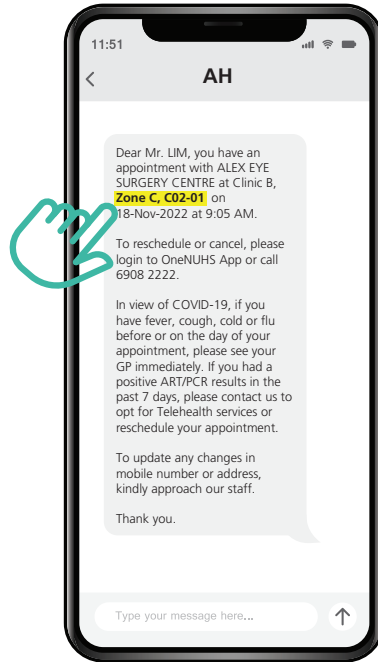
11:51

<

AH

Dear Mr. LIM, you have an appointment with ALEX EYE SURGERY CENTRE at Clinic B, **Zone C, C02-01** on 18-Nov-2022 at 9:05 AM.

To reschedule or cancel, please login to OneNUHS App or call 6908 2222.

In view of COVID-19, if you have fever, cough, cold or flu before or on the day of your appointment, please see your GP immediately. If you had a positive ART/PCR results in the past 7 days, please contact us to opt for Telehealth services or reschedule your appointment.

To update any changes in mobile number or address, kindly approach our staff.

Thank you.

Type your message here...